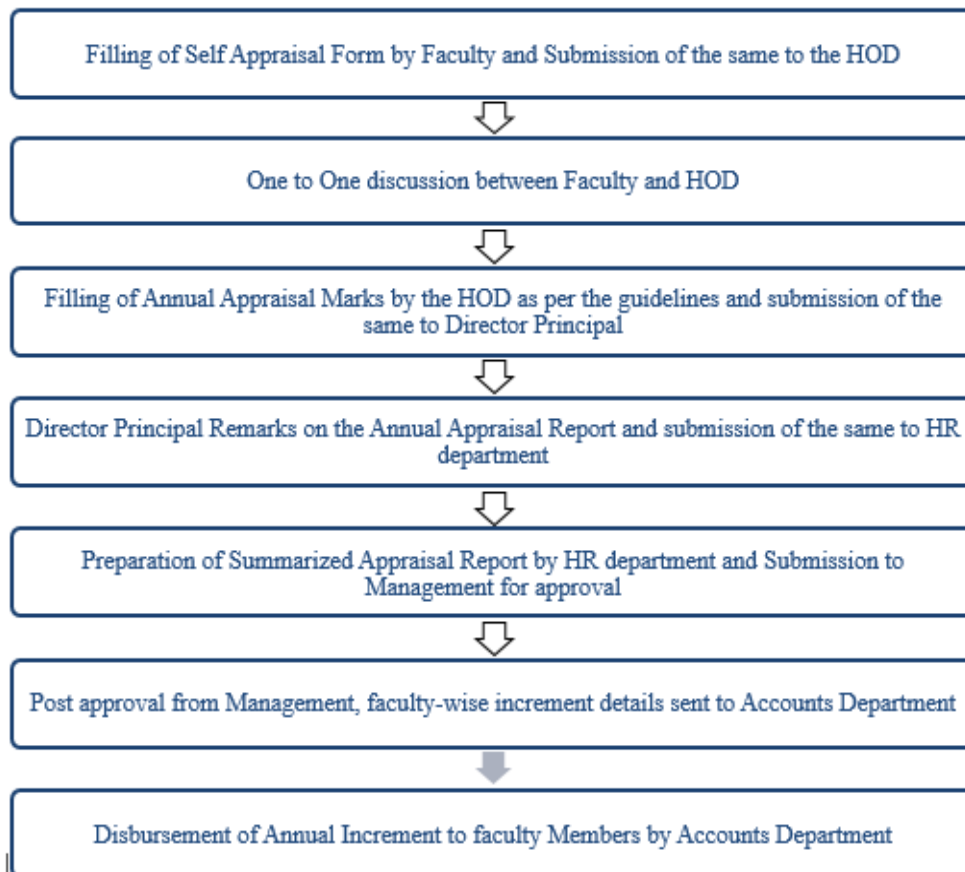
Filling of Self Appraisal Form by Faculty and Submission of the same to the HOD

One to One discussion between Faculty and HOD

Filling of Annual Appraisal Marks by the HOD as per the guidelines and submission of the same to Director Principal

Director Principal Remarks on the Annual Appraisal Report and submission of the same to HR department

Preparation of Summarized Appraisal Report by HR department and Submission to Management for approval

Post approval from Management, faculty-wise increment details sent to Accounts Department

Disbursement of Annual Increment to faculty Members by Accounts Department